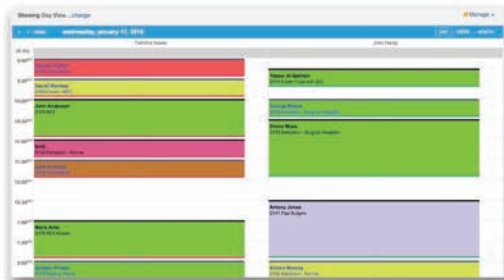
Showing Day View...change

Manage

today wednesday, january 17, 2018

day week month

Fatima Ieaas

John Hardy

all-day

9:00am

Sarah Bentley

John Anderson

Tiana Ardphone

George Brown

Emma Moss

Anne

11:00am

12:00pm

Antony Jones

1:00pm

Maria Avila

Kirsten Phillips

Evans Mooney